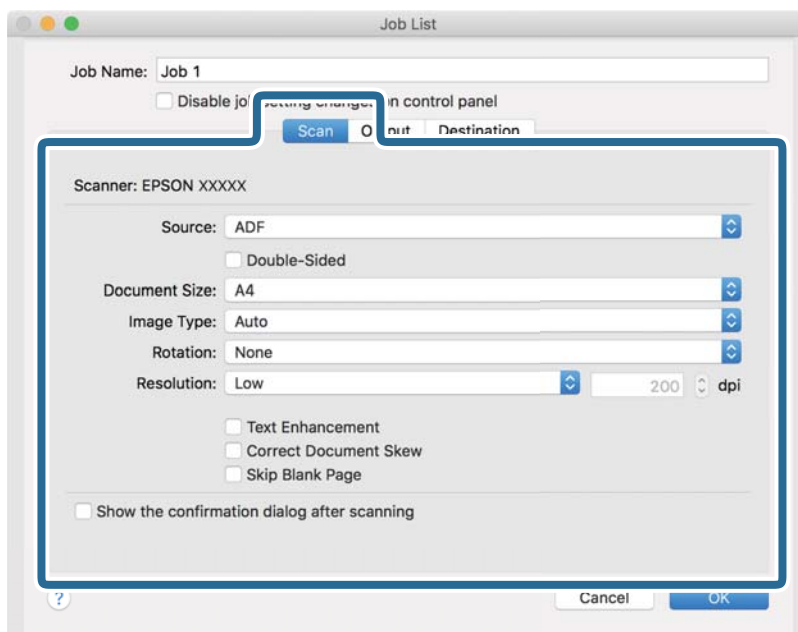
Job List

Job Name: Job 1

Disable jo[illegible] setting change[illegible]n control panel

Scan O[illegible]put Destination

Scanner: EPSON XXXXX

Source: ADF

Double-Sided

Document Size: A4

Image Type: Auto

Rotation: None

Resolution: Low 200 dpi

Text Enhancement

Correct Document Skew

Skip Blank Page

Show the confirmation dialog after scanning

?

Cancel

OK